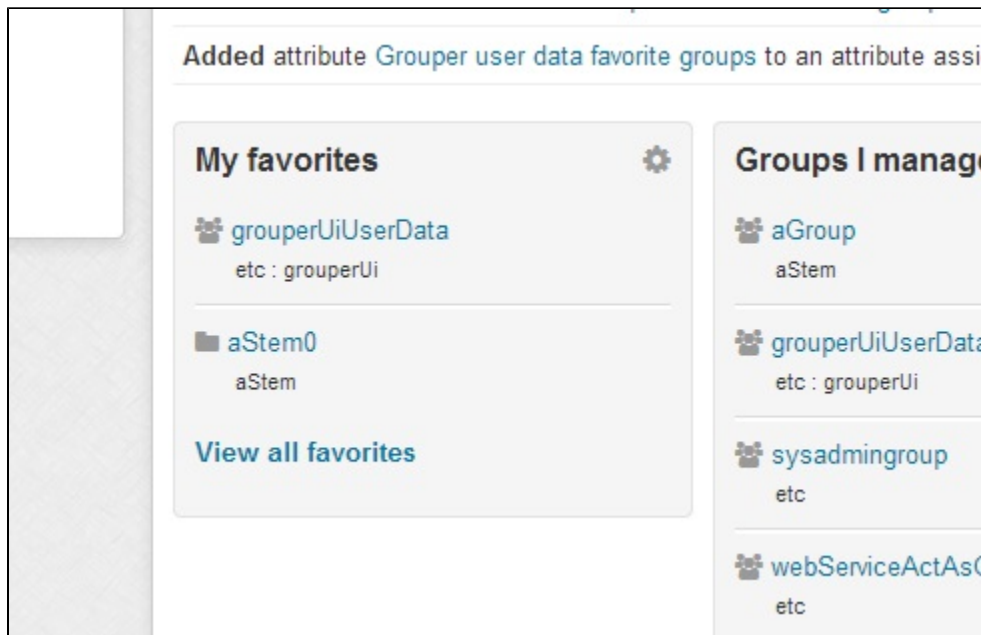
Added attribute Grouper user data favorite groups to an attribute assi

My favorites

grouperUiUserData
etc : grouperUi

aStem0
aStem

View all favorites

Groups I manag

aGroup
aStem

grouperUiUserData
etc : grouperUi

sysadmingroup
etc

webServiceActAs
etc